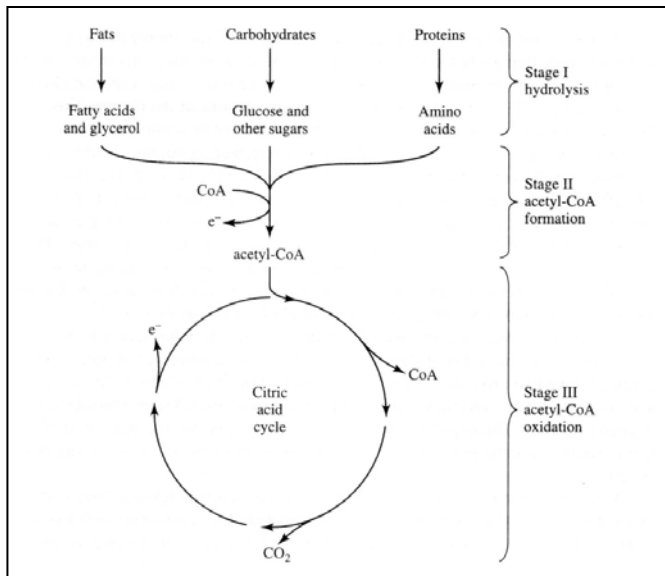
Fats

Carbohydrates

Proteins

Stage I hydrolysis

Fatty acids and glycerol

Glucose and other sugars

Amino acids

CoA

$e^-$

Stage II acetyl-CoA formation

acetyl-CoA

$e^-$

CoA

Citric acid cycle

Stage III acetyl-CoA oxidation

$CO_2$